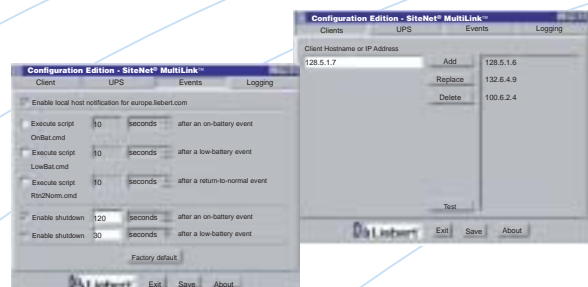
Configuration Edition - SiteNet® MultiLink™

Client | UPS | Events | Logging

Enable local host notification for europe.liebert.com

Execute script 10 seconds after an on-battery event
OnBat.cmd

Execute script 10 seconds after a low-battery event
LowBat.cmd

Execute script 10 seconds after a return-to-normal event
Rtn2Norm.cmd

Enable shutdown 120 seconds after an on-battery event

Enable shutdown 30 seconds after a low-battery event

Factory default

Liebert Exit Save About

Configuration Edition - SiteNet® MultiLink™

Clients | UPS | Events | Logging

Client Hostname or IP Address

128.5.1.7

Add

Replace

Delete

128.5.1.6
132.6.4.9
100.6.2.4

Test

Liebert Exit Save About